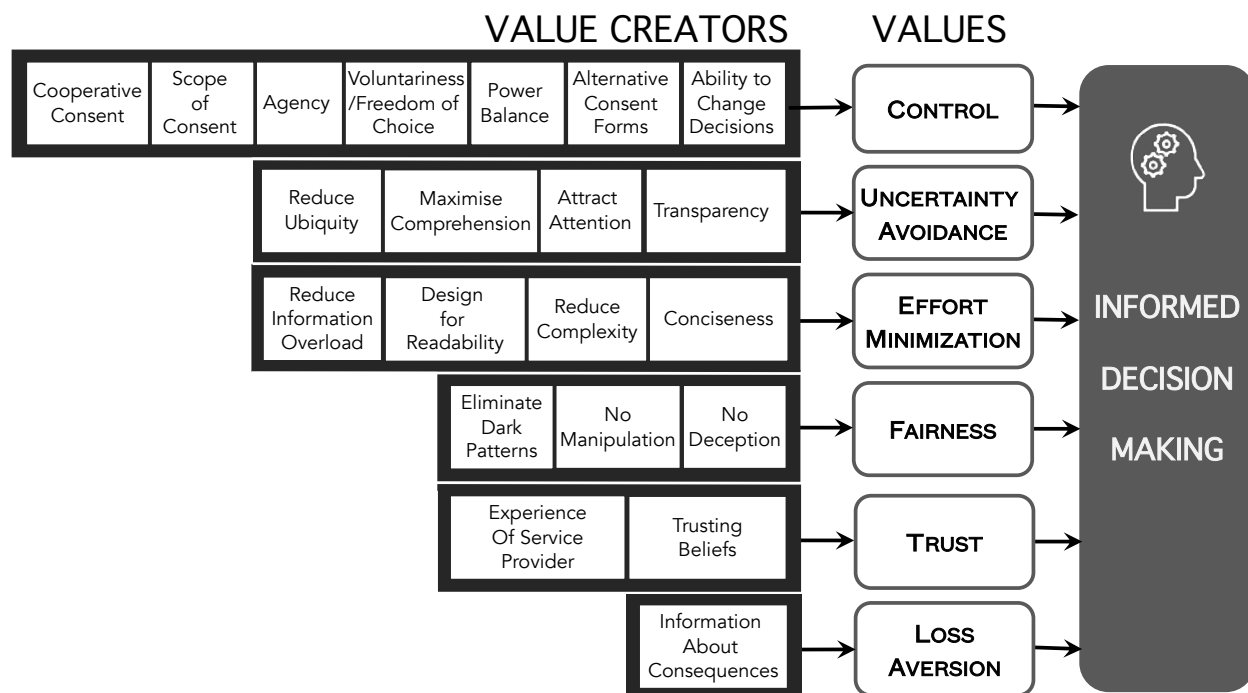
VALUE CREATORS

VALUES

Cooperative Consent

Scope of Consent

Agency

Voluntariness /Freedom of Choice

Power Balance

Alternative Consent Forms

Ability to Change Decisions

CONTROL

Reduce Ubiquity

Maximise Comprehension

Attract Attention

Transparency

UNCERTAINTY AVOIDANCE

Reduce Information Overload

Design for Readability

Reduce Complexity

Conciseness

EFFORT MINIMIZATION

Eliminate Dark Patterns

No Manipulation

No Deception

FAIRNESS

Experience Of Service Provider

Trusting Beliefs

TRUST

Information About Consequences

LOSS AVERSION

INFORMED DECISION MAKING